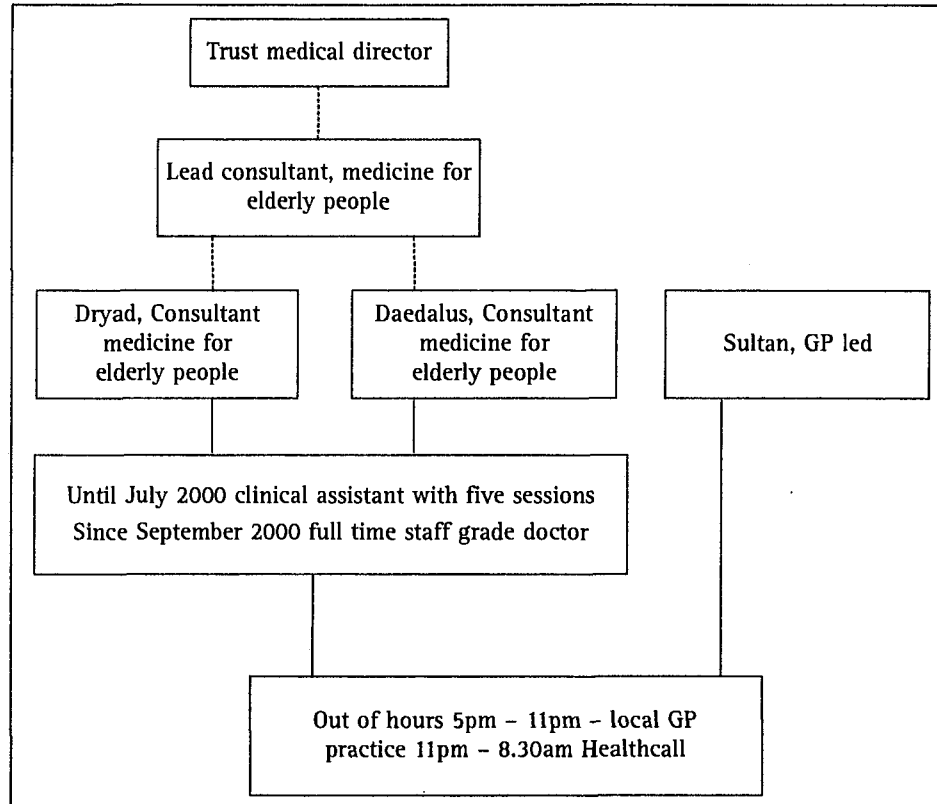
Trust medical director

Lead consultant, medicine for elderly people

Dryad, Consultant medicine for elderly people

Daedalus, Consultant medicine for elderly people

Sultan, GP led

Until July 2000 clinical assistant with five sessions
Since September 2000 full time staff grade doctor

Out of hours 5pm – 11pm – local GP practice 11pm – 8.30am Healthcall